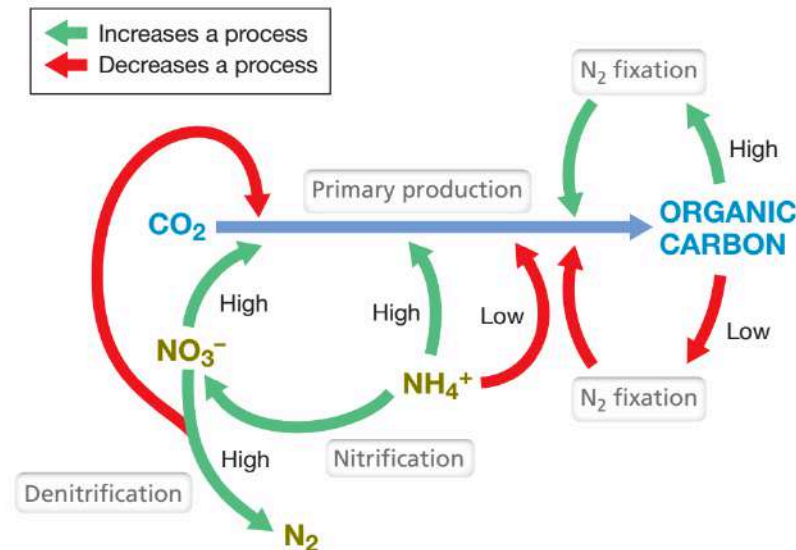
Increases a process
Decreases a process

$N_2$ fixation

High

Primary production

$CO_2$

ORGANIC CARBON

High

High

Low

$NO_3^-$

Low

$NH_4^+$

$N_2$ fixation

High

Nitrification

Denitrification

$N_2$